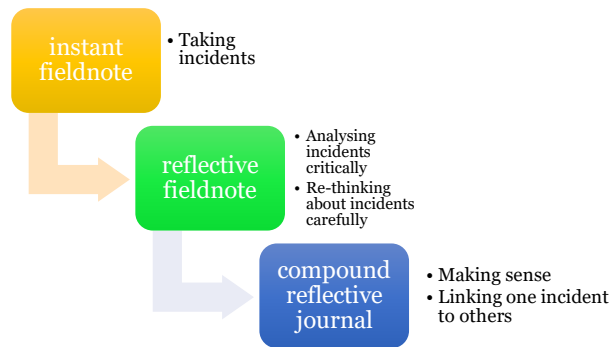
instant fieldnote

• Taking incidents

reflective fieldnote

• Analysing incidents critically
• Re-thinking about incidents carefully

compound reflective journal

• Making sense
• Linking one incident to others